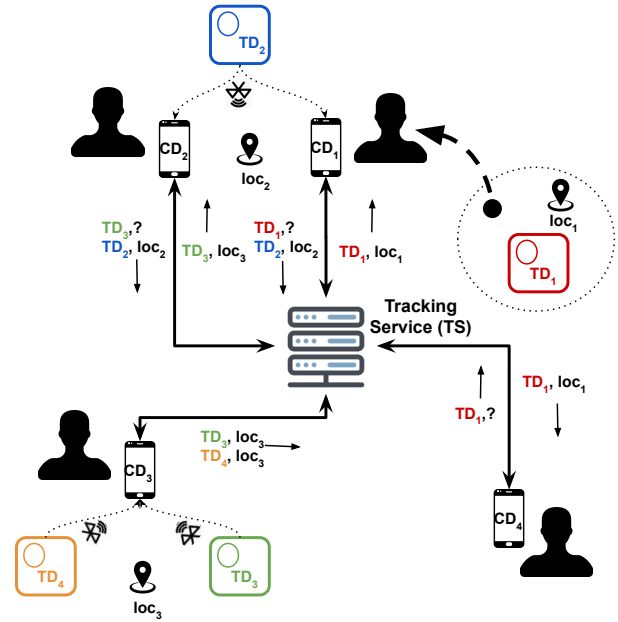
$TD_2$

$CD_2$

$loc_2$

$CD_1$

$loc_1$

$TD_1$

$TD_3$,?
$TD_2$, $loc_2$

$TD_3$, $loc_3$

$TD_1$,?
$TD_2$, $loc_2$

$TD_1$, $loc_1$

Tracking Service (TS)

$TD_1$, $loc_1$

$TD_1$,?

$TD_3$, $loc_3$
$TD_4$, $loc_3$

$CD_3$

$CD_4$

$TD_4$

$loc_3$

$TD_3$